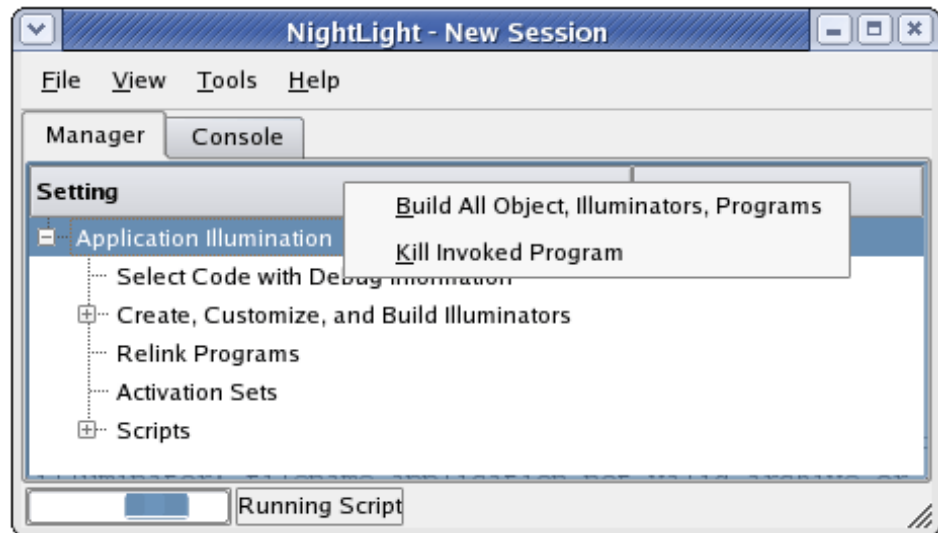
NightLight - New Session

File View Tools Help

Manager Console

Setting

Build All Object, Illuminators, Programs

Kill Invoked Program

Application Illumination

Select Code with Debug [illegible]

Create, Customize, and Build Illuminators

Relink Programs

Activation Sets

Scripts

Running Script